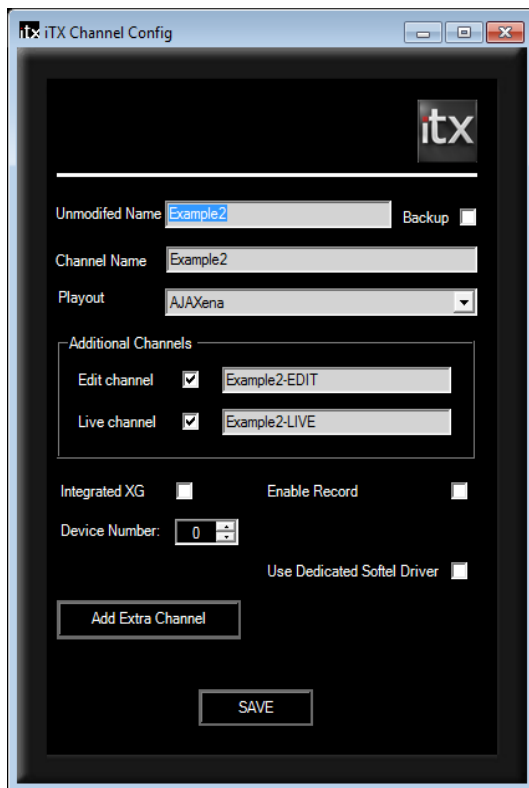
iTX iTX Channel Config

iTX

Unmodifed Name Example2

Backup

Channel Name Example2

Playout AJAXena

Additional Channels

Edit channel Example2-EDIT

Live channel Example2-LIVE

Integrated XG

Enable Record

Device Number: 0

Use Dedicated Softel Driver

Add Extra Channel

SAVE